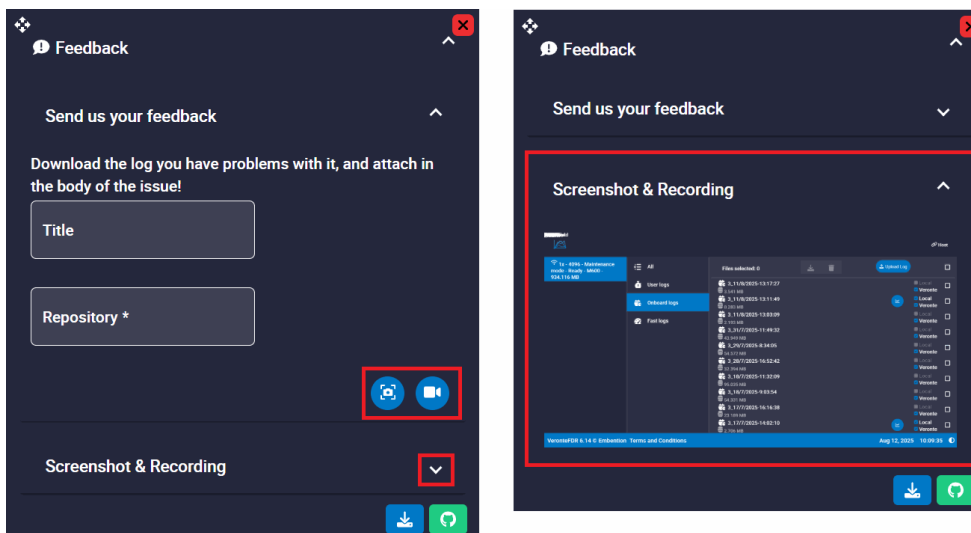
Feedback

Send us your feedback

Download the log you have problems with it, and attach in the body of the issue!

Title

Repository *

Screenshot & Recording

Feedback

Send us your feedback

Screenshot & Recording

Host

1x - 4096 - Maintenance mode - Ready - MK00 924.116 MB

All

User logs

Onboard logs

Fast logs

Files selected: 0

Upload Log

3_11/8/2025-13:17:27

3_11/8/2025-13:11:49

3_11/8/2025-13:03:09

3_31/7/2025-11:49:32

3_29/7/2025-8:34:06

3_20/7/2025-16:52:42

3_10/7/2025-11:32:09

3_18/7/2025-9:03:54

3_17/7/2025-16:16:38

3_17/7/2025-14:02:10

Local

Veronte

VeronteFDR 6.14 © Embention Terms and Conditions

Aug 12, 2025 10:09:35